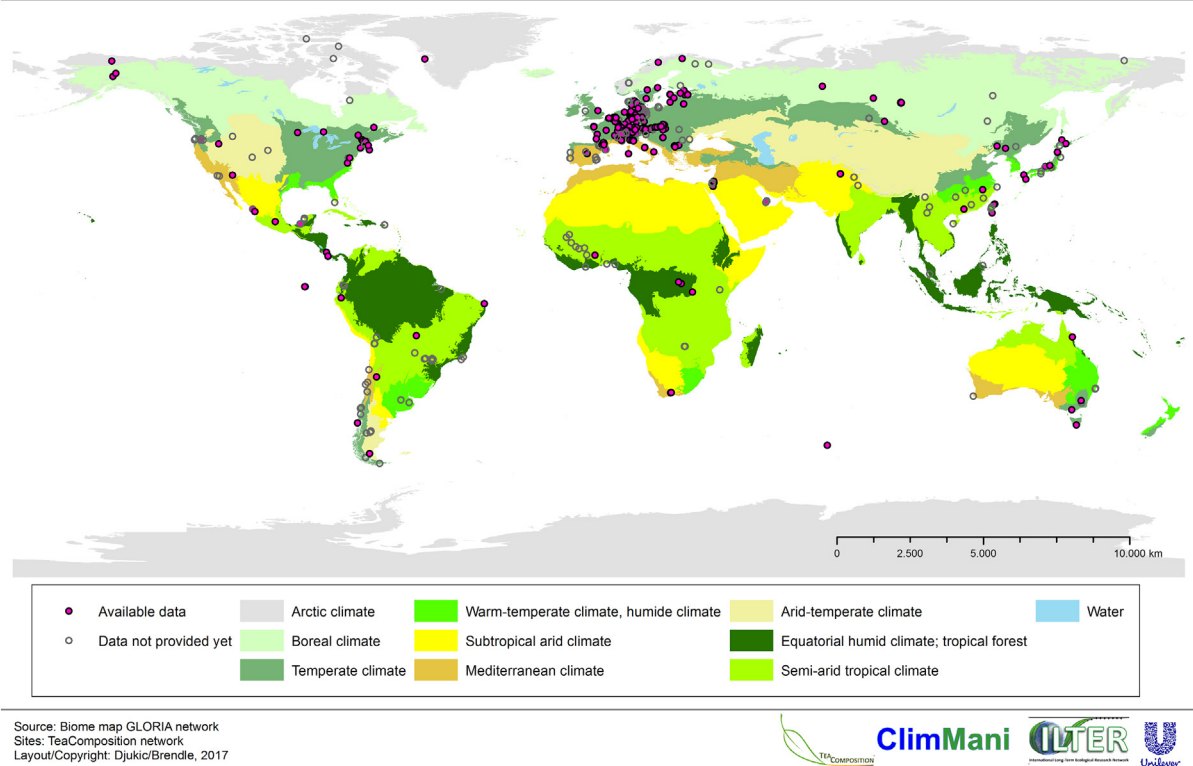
0 2.500 5.000 10.000 km

Available data
Data not provided yet
Arctic climate
Boreal climate
Temperate climate
Warm-temperate climate, humide climate
Subtropical arid climate
Mediterranean climate
Arid-temperate climate
Equatorial humid climate; tropical forest
Semi-arid tropical climate
Water

Source: Biome map GLORIA network
Sites: TeaComposition network
Layout/Copyright: Djukic/Brendle, 2017

TEA COMPOSITION
ClimMani
ILTER
International Long-Term Ecological Research Network
Unilever